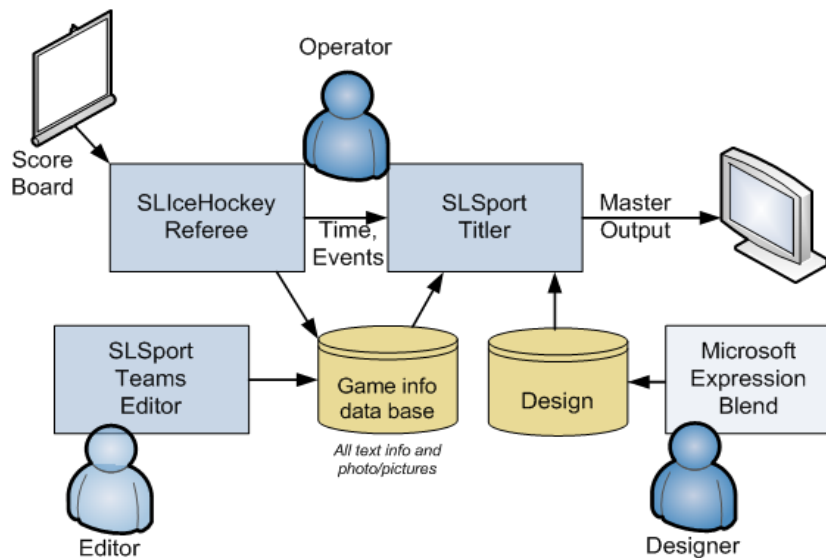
Operator

Score Board

SLIceHockey Referee

Time, Events

SLSport Titler

Master Output

SLSport Teams Editor

Game info data base

All text info and photo/pictures

Design

Microsoft Expression Blend

Editor

Designer